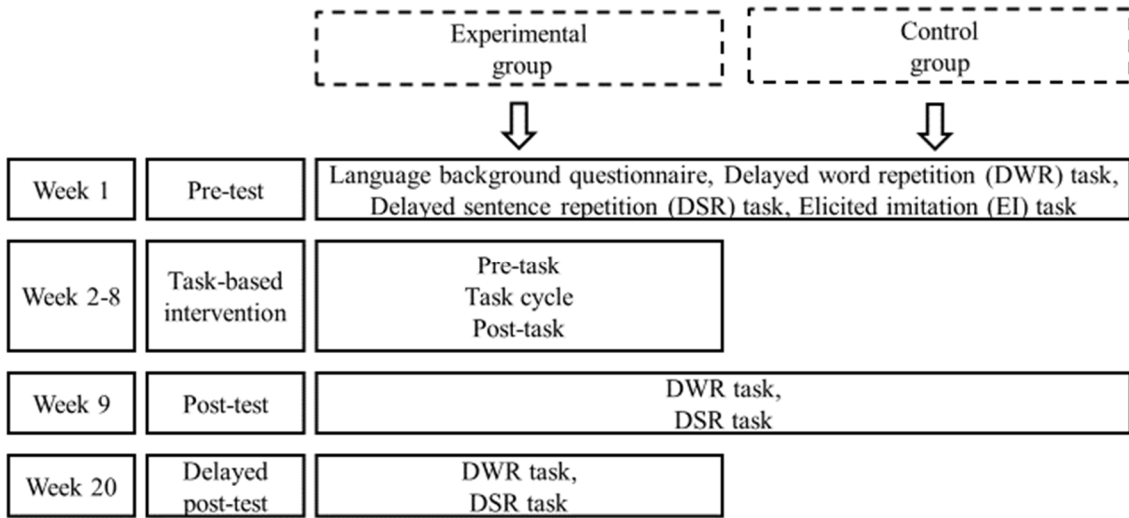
Experimental group

Control group

Week 1

Pre-test

Language background questionnaire, Delayed word repetition (DWR) task, Delayed sentence repetition (DSR) task, Elicited imitation (EI) task

Week 2-8

Task-based intervention

Pre-task
Task cycle
Post-task

Week 9

Post-test

DWR task,
DSR task

Week 20

Delayed post-test

DWR task,
DSR task